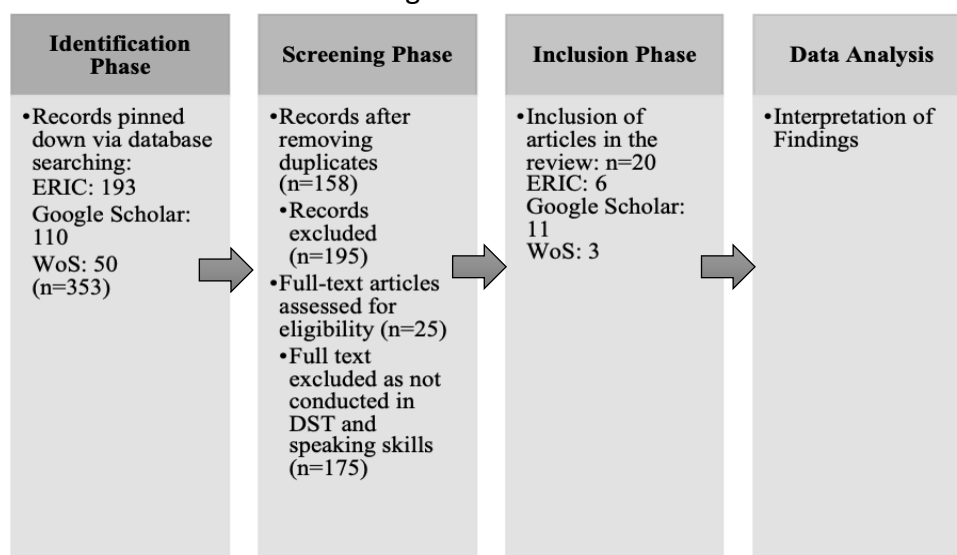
**Identification Phase**

•Records pinned down via database searching:
ERIC: 193
Google Scholar: 110
WoS: 50
(n=353)

**Screening Phase**

•Records after removing duplicates (n=158)
•Records excluded (n=195)
•Full-text articles assessed for eligibility (n=25)
•Full text excluded as not conducted in DST and speaking skills (n=175)

**Inclusion Phase**

•Inclusion of articles in the review: n=20
ERIC: 6
Google Scholar: 11
WoS: 3

**Data Analysis**

•Interpretation of Findings